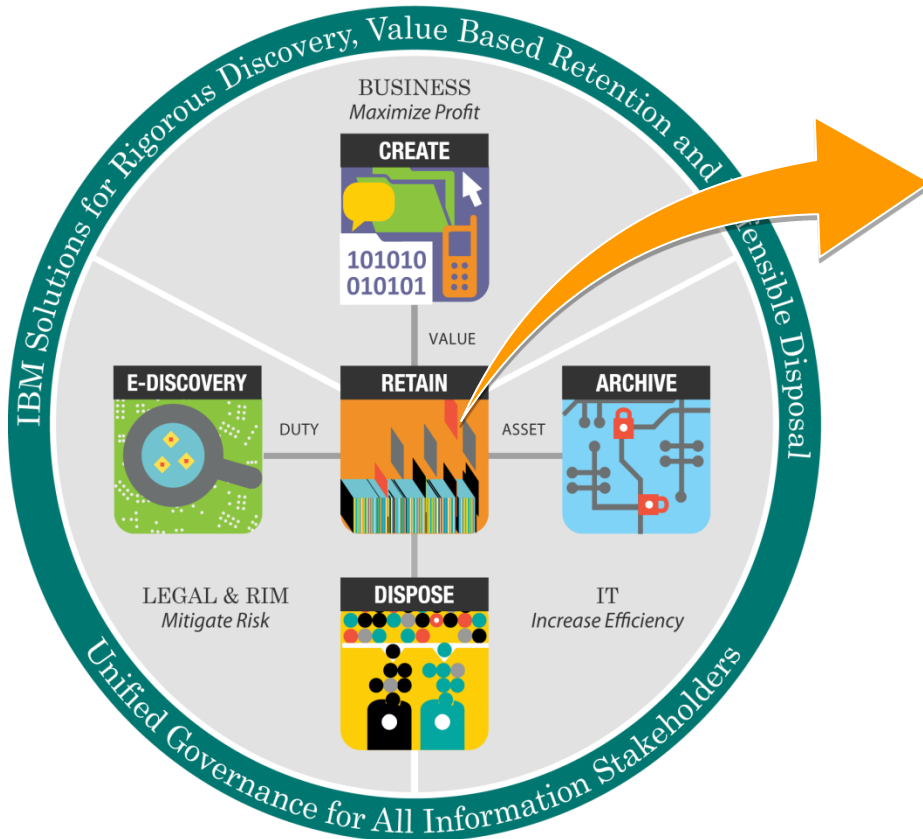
IBM Solutions for Rigorous Discovery, Value Based Retention and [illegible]ensible Disposal

BUSINESS
Maximize Profit

CREATE

101010
010101

VALUE

E-DISCOVERY

DUTY

RETAIN

ASSET

ARCHIVE

LEGAL & RIM
Mitigate Risk

DISPOSE

IT
Increase Efficiency

Unified Governance for All Information Stakeholders